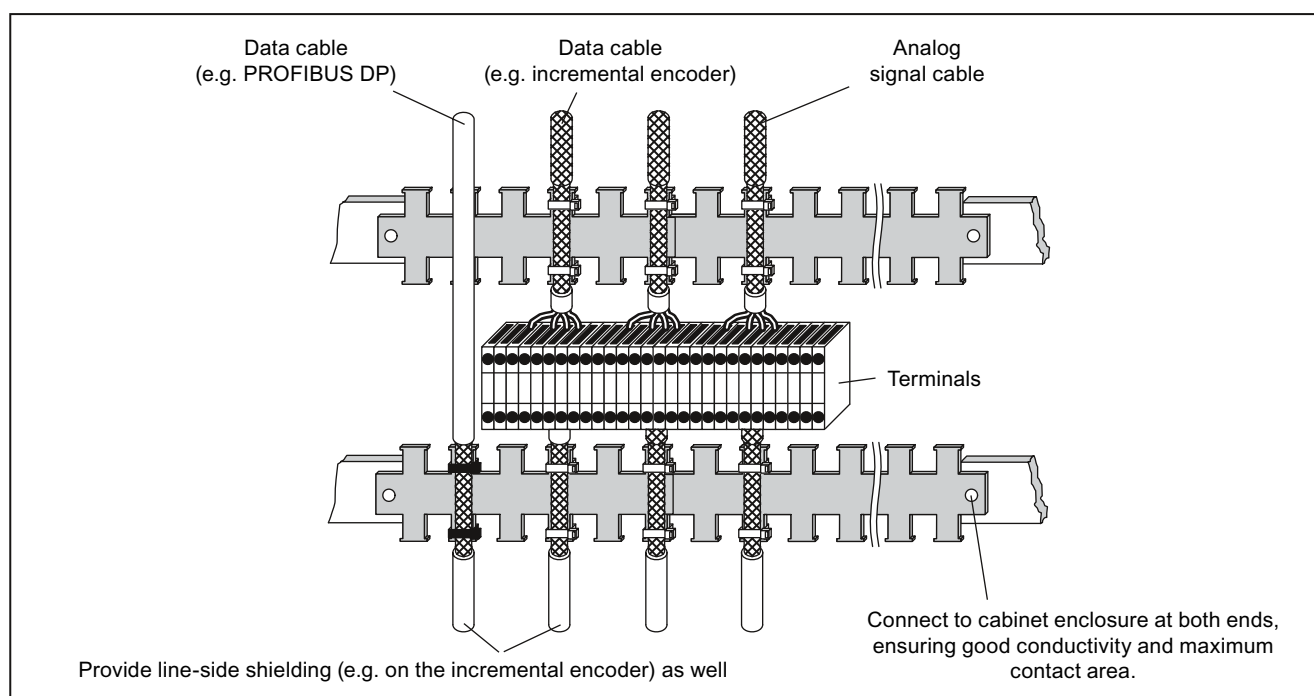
Data cable (e.g. PROFIBUS DP)

Data cable (e.g. incremental encoder)

Analog signal cable

Terminals

Connect to cabinet enclosure at both ends, ensuring good conductivity and maximum contact area.

Provide line-side shielding (e.g. on the incremental encoder) as well